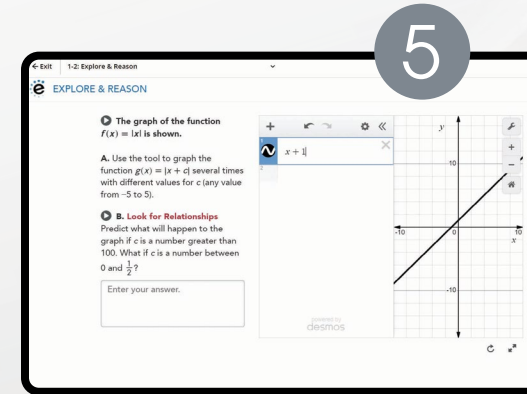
5

← Exit 1-2: Explore & Reason

EXPLORE & REASON

The graph of the function $f(x) = |x|$ is shown.

A. Use the tool to graph the function $g(x) = |x + c|$ several times with different values for $c$ (any value from −5 to 5).

B. Look for Relationships
Predict what will happen to the graph if $c$ is a number greater than 100. What if $c$ is a number between 0 and $\frac{1}{2}$?

Enter your answer.

$x + 1$

1

2

powered by
desmos

$y$

10

-10

0

10

$x$

-10